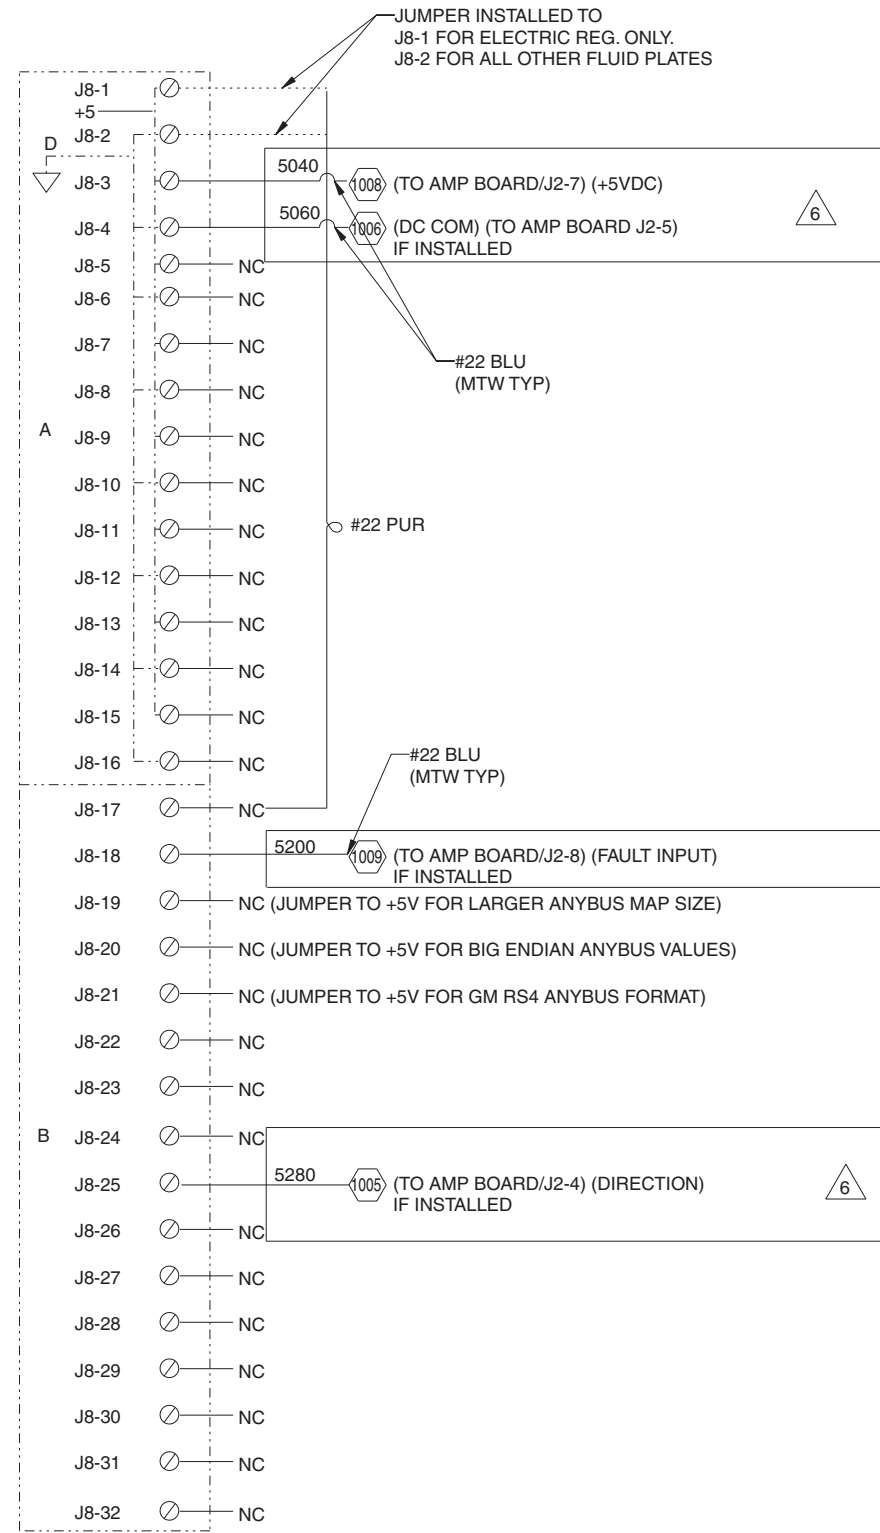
JUMPER INSTALLED TO
J8-1 FOR ELECTRIC REG. ONLY.
J8-2 FOR ALL OTHER FLUID PLATES

J8-1
+5
J8-2
D
J8-3
5040
1008 (TO AMP BOARD/J2-7) (+5VDC)
6
J8-4
5060
1006 (DC COM) (TO AMP BOARD J2-5)
IF INSTALLED
J8-5 NC
J8-6 NC
J8-7 NC
#22 BLU
(MTW TYP)
J8-8 NC
A
J8-9 NC
J8-10 NC
J8-11 NC
#22 PUR
J8-12 NC
J8-13 NC
J8-14 NC
J8-15 NC
J8-16 NC
#22 BLU
(MTW TYP)
J8-17 NC
J8-18
5200
1009 (TO AMP BOARD/J2-8) (FAULT INPUT)
IF INSTALLED
J8-19 NC (JUMPER TO +5V FOR LARGER ANYBUS MAP SIZE)
J8-20 NC (JUMPER TO +5V FOR BIG ENDIAN ANYBUS VALUES)
J8-21 NC (JUMPER TO +5V FOR GM RS4 ANYBUS FORMAT)
J8-22 NC
J8-23 NC
B
J8-24 NC
J8-25
5280
1005 (TO AMP BOARD/J2-4) (DIRECTION)
IF INSTALLED
6
J8-26 NC
J8-27 NC
J8-28 NC
J8-29 NC
J8-30 NC
J8-31 NC
J8-32 NC